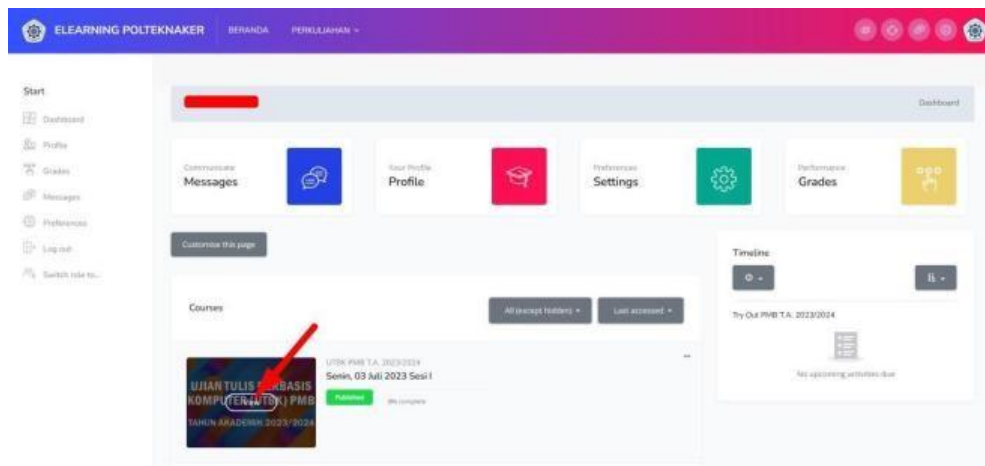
ELEARNING POLTEKNAKER BERANDA PERKULIAHAN

Start
Dashboard
Profile
Grades
Messages
Preferences
Log out
Switch role to...

Dashboard

Communicate
Messages

Your Profile
Profile

Preferences
Settings

Performance
Grades

Customise this page

Courses

All (except hidden)

Last accessed

UTBK PMB T.A. 2023/2024
Senin, 03 Juli 2023 Sesi I
Published
0% complete

UJIAN TULIS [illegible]BASIS KOMPUTER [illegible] PMB TAHUN AKADEMIK 2023/2024

Timeline

Try Out PMB T.A. 2023/2024

No upcoming activities due